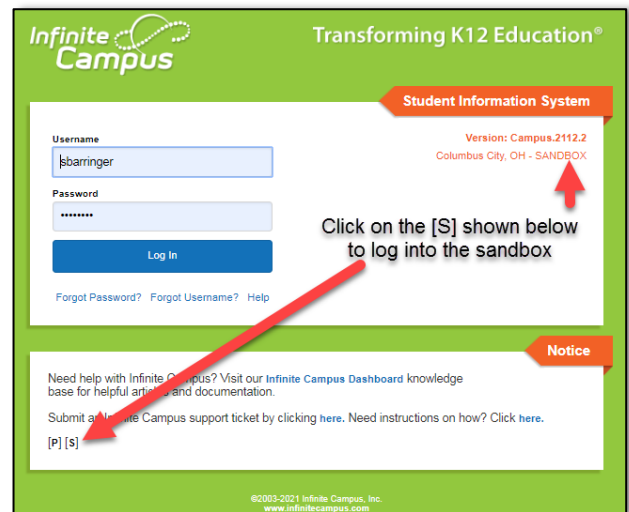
Infinite Campus

Transforming K12 Education®

Student Information System

Username

sbarringer

Password

••••••••

Log In

Forgot Password? Forgot Username? Help

Version: Campus.2112.2

Columbus City, OH - SANDBOX

Click on the [S] shown below to log into the sandbox

Notice

Need help with Infinite Campus? Visit our Infinite Campus Dashboard knowledge base for helpful art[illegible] and documentation.

Submit a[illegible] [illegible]ite Campus support ticket by clicking here. Need instructions on how? Click here.

[P] [S]

©2003-2021 Infinite Campus, Inc.
www.infinitecampus.com